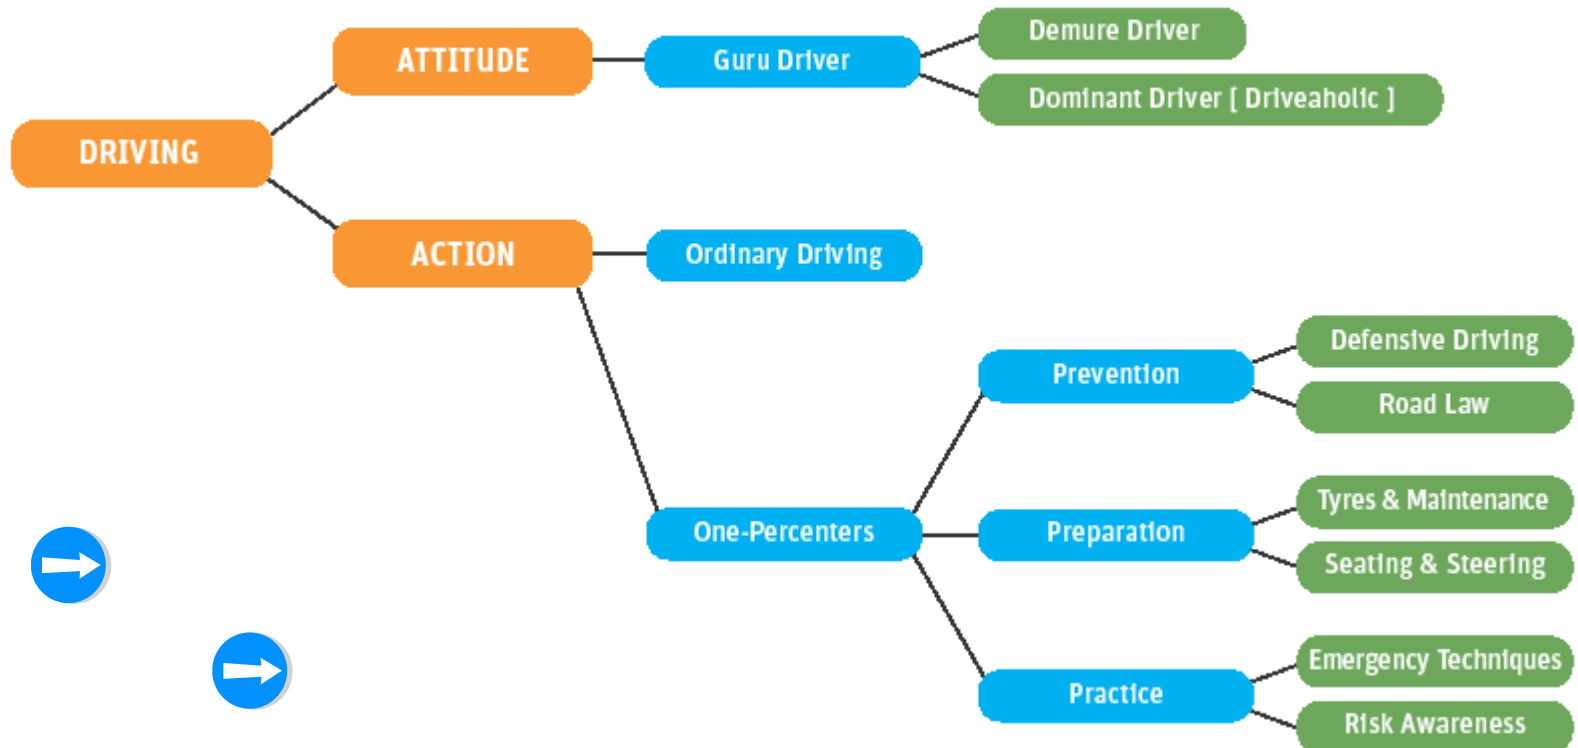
DRIVING

ATTITUDE

Guru Driver

Demure Driver

Dominant Driver [ Driveaholic ]

ACTION

Ordinary Driving

One-Percenters

Prevention

Defensive Driving

Road Law

Preparation

Tyres & Maintenance

Seating & Steering

Practice

Emergency Techniques

Risk Awareness